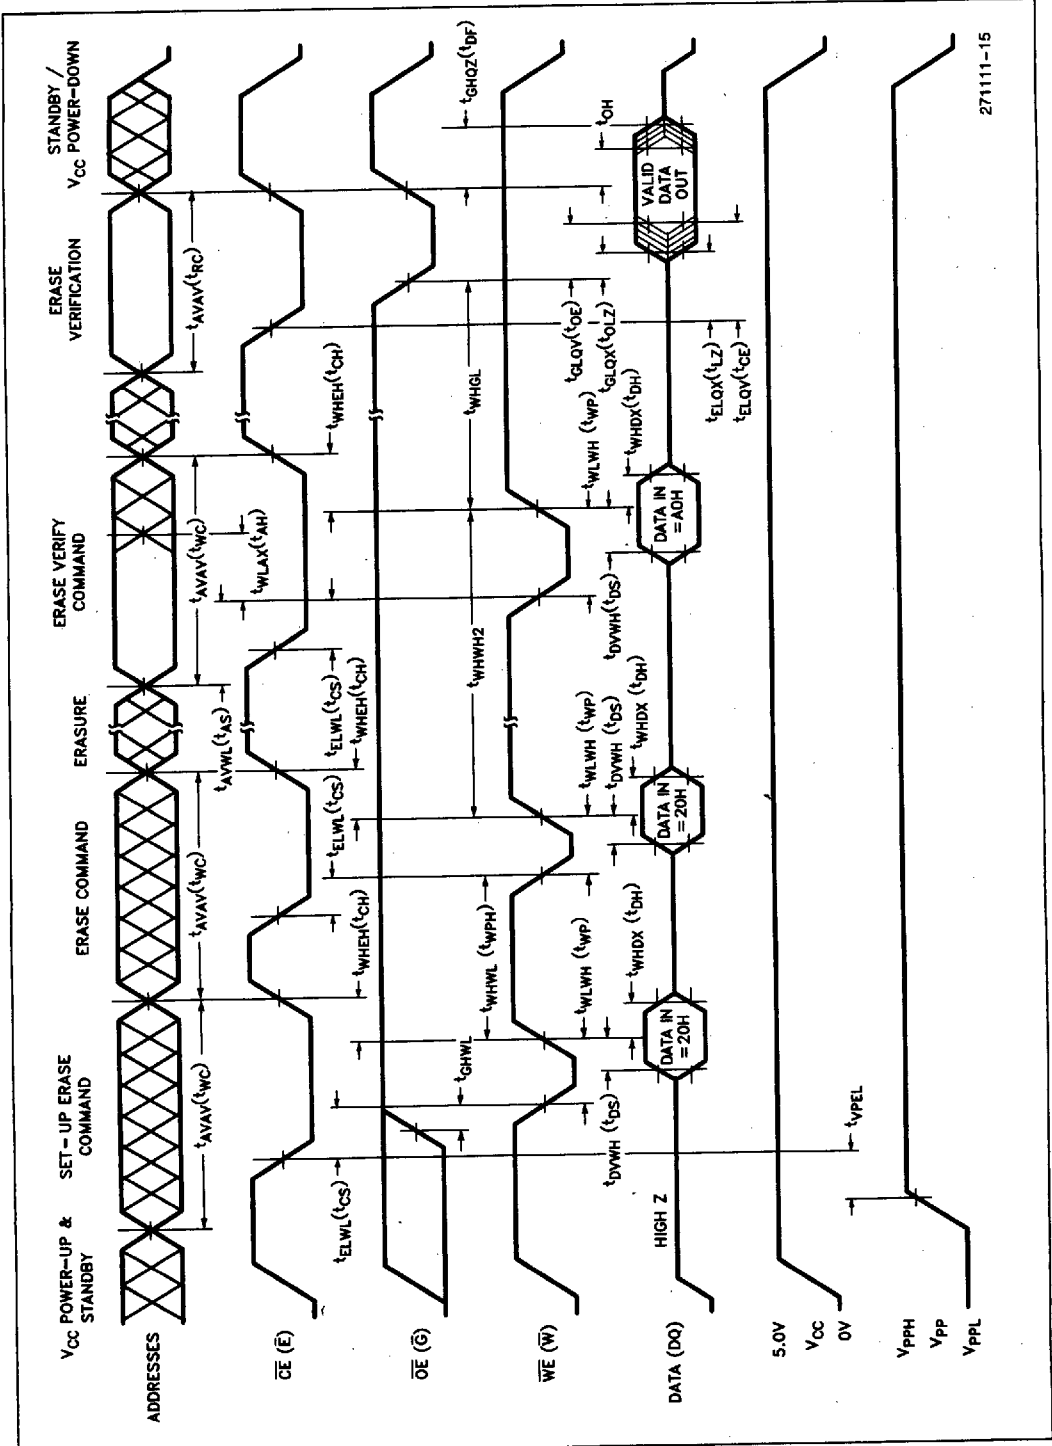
$V_{CC}$ POWER-UP & STANDBY

SET-UP ERASE COMMAND

ERASE COMMAND

ERASURE

ERASE VERIFY COMMAND

ERASE VERIFICATION

STANDBY / $V_{CC}$ POWER-DOWN

ADDRESSES

$\overline{CE}$ ($\overline{E}$)

$\overline{OE}$ ($\overline{G}$)

$\overline{WE}$ ($\overline{W}$)

DATA (DQ)

5.0V
$V_{CC}$
0V

$V_{PPH}$
$V_{PP}$
$V_{PPL}$

$t_{AVAV}(t_{WC})$
$t_{AVAV}(t_{WC})$
$t_{AVWL}(t_{AS})$
$t_{AVAV}(t_{WC})$
$t_{WLAX}(t_{AH})$
$t_{AVAV}(t_{RC})$

$t_{ELWL}(t_{CS})$
$t_{WHEH}(t_{CH})$
$t_{ELWL}(t_{CS})$
$t_{ELWL}(t_{CS})$
$t_{WHEH}(t_{CH})$
$t_{WHEH}(t_{CH})$

$t_{GHWL}$
$t_{WHWL}(t_{WPH})$
$t_{WHWH2}$
$t_{WHGL}$
$t_{GHQZ}(t_{DF})$

$t_{DVWH}(t_{DS})$
$t_{WLWH}(t_{WP})$
$t_{WHDX}(t_{DH})$
$t_{WLWH}(t_{WP})$
$t_{DVWH}(t_{DS})$
$t_{WHDX}(t_{DH})$
$t_{DVWH}(t_{DS})$
$t_{WLWH}(t_{WP})$
$t_{WHDX}(t_{DH})$
$t_{GLQV}(t_{OE})$
$t_{GLQX}(t_{OLZ})$
$t_{OH}$
$t_{ELQX}(t_{LZ})$
$t_{ELQV}(t_{CE})$

HIGH Z

DATA IN =20H

DATA IN =20H

DATA IN =A0H

VALID DATA OUT

$t_{VPEL}$

271111-15